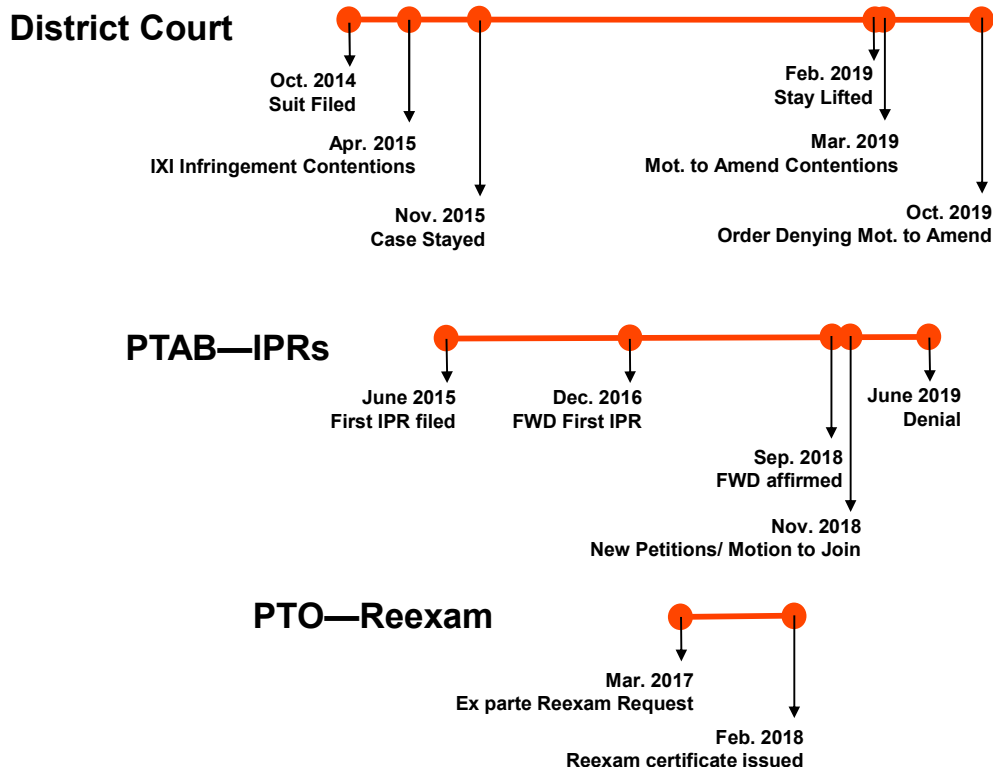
District Court

Oct. 2014
Suit Filed

Apr. 2015
IXI Infringement Contentions

Nov. 2015
Case Stayed

Feb. 2019
Stay Lifted

Mar. 2019
Mot. to Amend Contentions

Oct. 2019
Order Denying Mot. to Amend

PTAB—IPRs

June 2015
First IPR filed

Dec. 2016
FWD First IPR

Sep. 2018
FWD affirmed

Nov. 2018
New Petitions/ Motion to Join

June 2019
Denial

PTO—Reexam

Mar. 2017
Ex parte Reexam Request

Feb. 2018
Reexam certificate issued